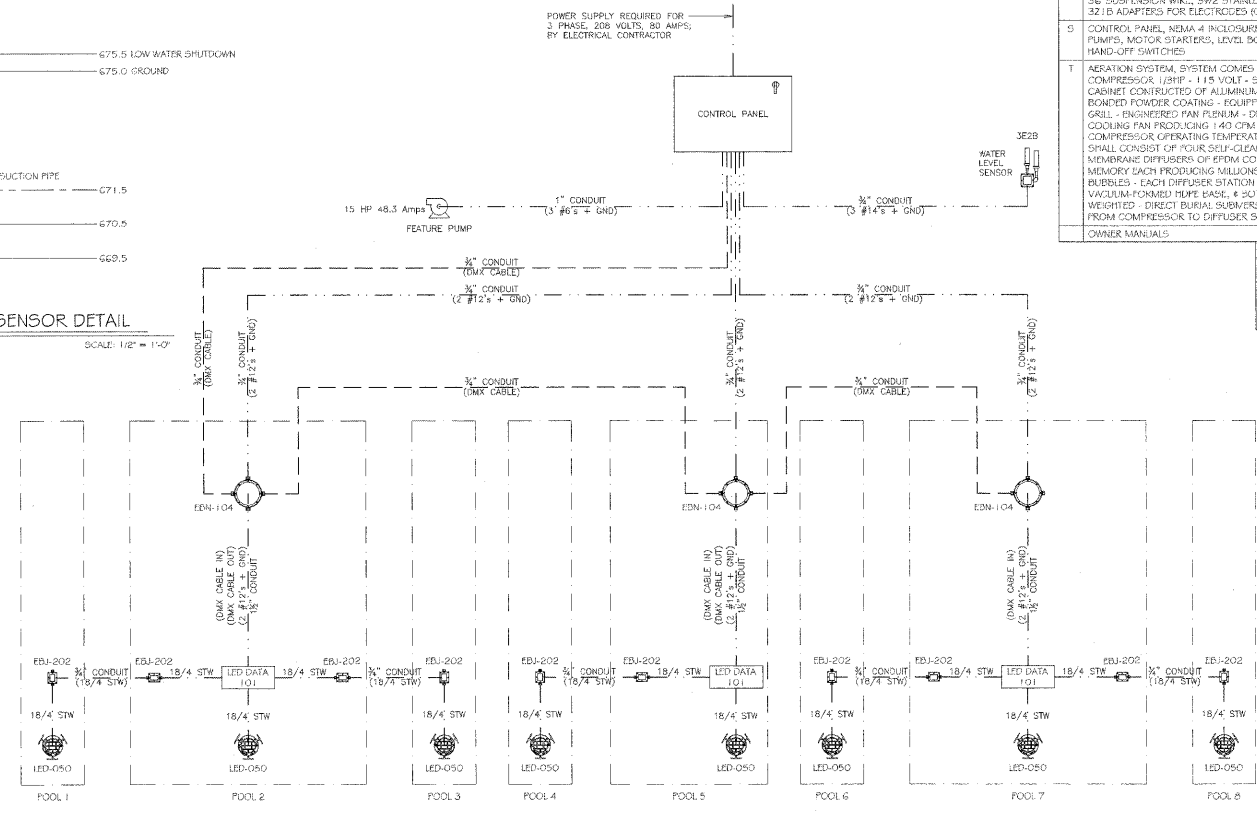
POWER SUPPLY REQUIRED FOR 3 PHASE, 208 VOLTS, 80 AMPS; BY ELECTRICAL CONTRACTOR

56 SUSPENSION WIRE, 5W2 STAINL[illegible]
32 1B ADAPTERS FOR ELECTRODES ([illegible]

| S | CONTROL PANEL, NEMA 4 INCLOSURE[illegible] PUMPS, MOTOR STARTERS, LEVEL BO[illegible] HAND-OFF SWITCHES |
|---|---|
| T | AERATION SYSTEM, SYSTEM COMES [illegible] COMPRESSOR 1/3HP - 115 VOLT - S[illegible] CABINET CONTRUCTED OF ALUMINUM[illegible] BONDED POWDER COATING - EQUIPP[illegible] GRILL - ENGINEERED FAN PLENUM - D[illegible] COOLING FAN PRODUCING 140 CFM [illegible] COMPRESSOR OPERATING TEMPERAT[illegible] SHALL CONSIST OF FOUR SELF-CLEA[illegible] MEMBRANE DIFFUSERS OF EPDM CO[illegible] MEMORY EACH PRODUCING MILLIONS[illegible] BUBBLES - EACH DIFFUSER STATION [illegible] VACUUM-FORMED HDPE BASE, & 50 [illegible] WEIGHTED - DIRECT BURIAL SUBMERS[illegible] FROM COMPRESSOR TO DIFFUSER S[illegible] |
| | OWNER MANUALS |

675.5 LOW WATER SHUTDOWN
675.0 GROUND

SUCTION PIPE
671.5
670.5
669.5

SENSOR DETAIL
SCALE: 1/2" = 1'-0"

CONTROL PANEL

3E28
WATER LEVEL SENSOR

15 HP 48.3 Amps
FEATURE PUMP

1" CONDUIT (3 #6's + GND)
¾" CONDUIT (3 #14's + GND)
¾" CONDUIT (DMX CABLE)
¾" CONDUIT (2 #12's + GND)
¾" CONDUIT (2 #12's + GND)
¾" CONDUIT (DMX CABLE)
¾" CONDUIT (2 #12's + GND)
¾" CONDUIT (DMX CABLE)
¾" CONDUIT (2 #12's + GND)
¾" CONDUIT (DMX CABLE)
¾" CONDUIT (2 #12's + GND)

EBN-104
EBN-104
EBN-104

(DMX CABLE IN) (DMX CABLE OUT) (2 #12's + GND) ½" CONDUIT
(DMX CABLE IN) (DMX CABLE OUT) (2 #12's + GND) ½" CONDUIT
(DMX CABLE IN) (DMX CABLE OUT) (2 #12's + GND) ½" CONDUIT

EBJ-202 ¾" CONDUIT (18/4 STW) EBJ-202 18/4 STW LED DATA 101 18/4 STW EBJ-202 ¾" CONDUIT (18/4 STW) EBJ-202
EBJ-202 ¾" CONDUIT (18/4 STW) EBJ-202 18/4 STW LED DATA 101
EBJ-202 ¾" CONDUIT (18/4 STW) EBJ-202 18/4 STW LED DATA 101 18/4 STW EBJ-202 ¾" CONDUIT (18/4 STW) EBJ-202

18/4 STW
18/4 STW
18/4 STW
18/4 STW
18/4 STW
18/4 STW
18/4 STW
18/4 STW

LED-050
LED-050
LED-050
LED-050
LED-050
LED-050
LED-050
LED-050

POOL 1
POOL 2
POOL 3
POOL 4
POOL 5
POOL 6
POOL 7
POOL 8